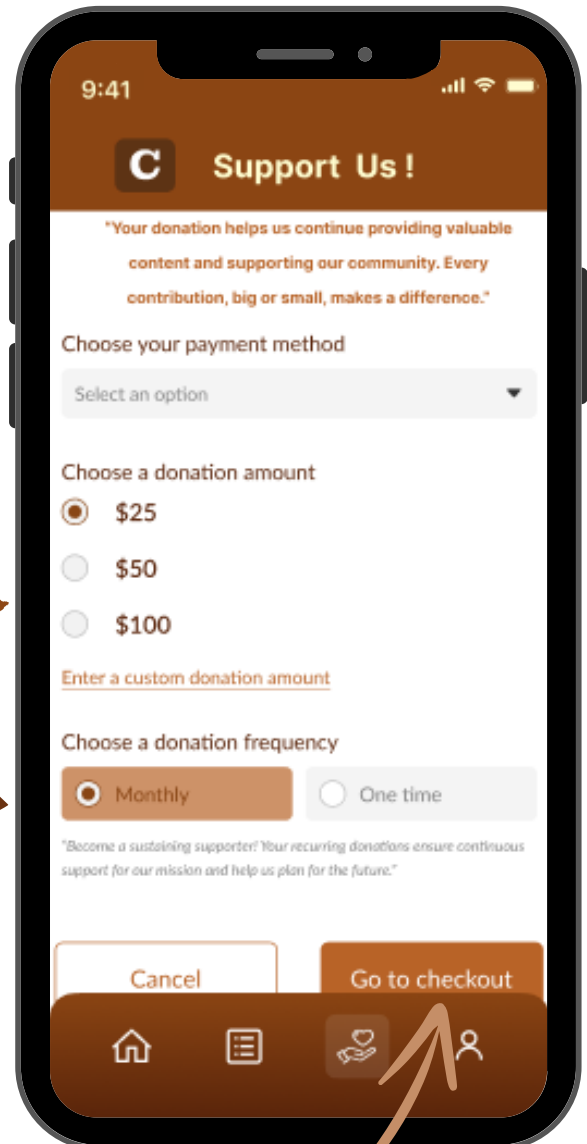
9:41

C Support Us !

"Your donation helps us continue providing valuable content and supporting our community. Every contribution, big or small, makes a difference."

Choose your payment method

Select an option

Choose a donation amount

$25

$50

$100

Enter a custom donation amount

Choose a donation frequency

Monthly

One time

"Become a sustaining supporter! Your recurring donations ensure continuous support for our mission and help us plan for the future."

Cancel

Go to checkout